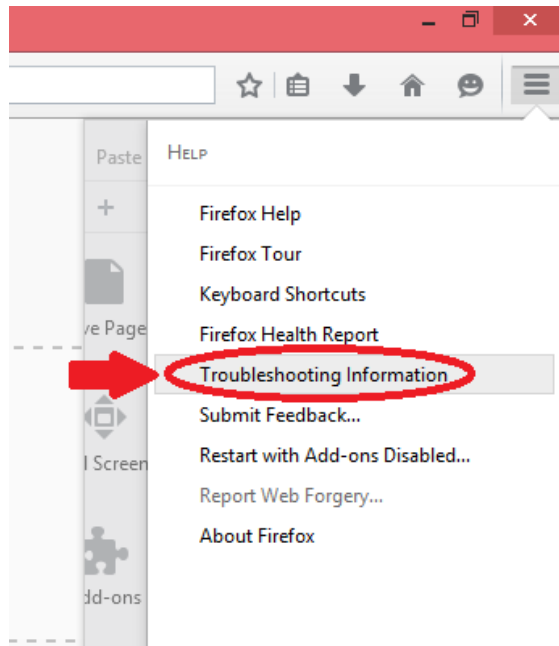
Paste

+

ve Page

l Screen

dd-ons

HELP

Firefox Help

Firefox Tour

Keyboard Shortcuts

Firefox Health Report

Troubleshooting Information

Submit Feedback...

Restart with Add-ons Disabled...

Report Web Forgery...

About Firefox